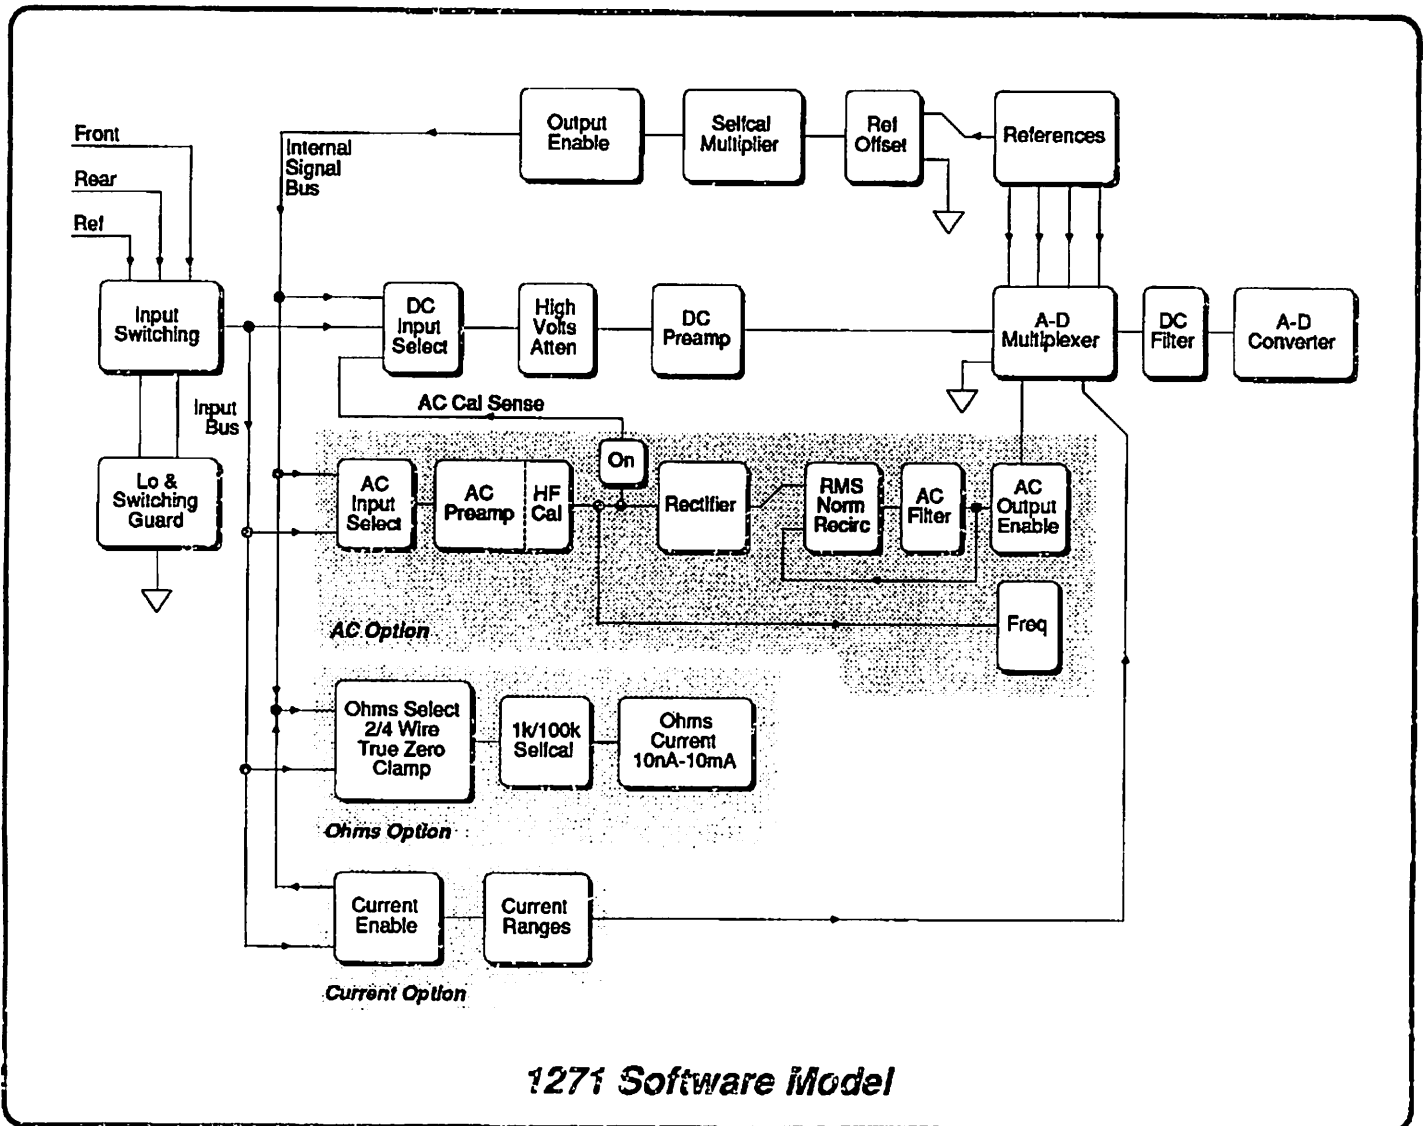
Front

Rear

Ref

Internal Signal Bus

Output Enable

Selfcal Multiplier

Ref Offset

References

Input Switching

DC Input Select

High Volts Atten

DC Preamp

A-D Multiplexer

DC Filter

A-D Converter

Input Bus

AC Cal Sense

Lo & Switching Guard

AC Input Select

AC Preamp

HF Cal

On

Rectifier

RMS Norm Recirc

AC Filter

AC Output Enable

Freq

AC Option

Ohms Select 2/4 Wire True Zero Clamp

1k/100k Selfcal

Ohms Current 10nA-10mA

Ohms Option

Current Enable

Current Ranges

Current Option

1271 Software Model